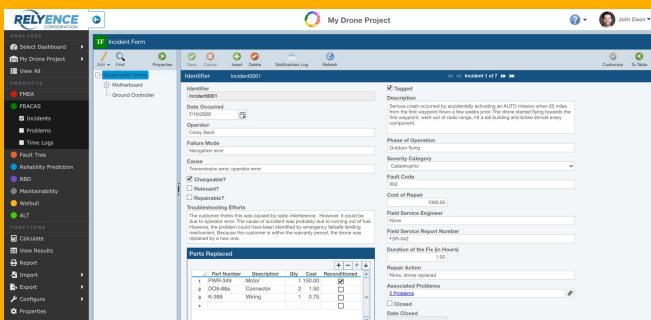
RELYENCE CORPORATION

My Drone Project

John Dixon

ANALYSES
Select Dashboard
My Drone Project
View All
PRODUCTS
FMEA
FRACAS
Incidents
Problems
Time Logs
Fault Tree
Reliability Prediction
RBD
Maintainability
Weibull
ALT
FUNCTIONS
Calculate
View Results
Report
Import
Export
Configure
Properties

IF Incident Form

Edit Find Properties

Save Cancel Insert Delete Notifications Log Refresh

Customize To Table

Remote Drone
Motherboard
Ground Controller

Identifier Incident0001

Incident 1 of 7

Identifier
Incident0001

Date Occurred
7/10/2020

Operator
Corey Beck

Failure Mode
Navigation error

Cause
Transmission error, operator error

Chargeable?
Relevant?
Repairable?

Troubleshooting Efforts
The customer thinks this was caused by radio interference. However, it could be due to operator error. The cause of accident was probably due to running out of fuel. However, the problem could have been identified by emergency failsafe landing mechanism. Because the customer is within the warranty period, the drone was replaced by a new one.

Parts Replaced

| | Part Number | Description | Qty | Cost | Reconditioned |
|---|---|---|---|---|---|
| 1 | PWR-349 | Motor | 1 | 150.00 | ☑ |
| 2 | OO9-89b | Connector | 2 | 1.50 | ☐ |
| 3 | K-399 | Wiring | 1 | 0.75 | ☐ |

Tagged

Description
Serious crash occurred by accidentally activating an AUTO mission when 20 miles from the first waypoint flown a few weeks prior. The drone started flying towards the first waypoint, went out of radio range, hit a tall building and broke almost every component.

Phase of Operation
Outdoor flying

Severity Category
Catastrophic

Fault Code
002

Cost of Repair
1000.00

Field Service Engineer
None

Field Service Report Number
FSR-042

Duration of the Fix (in Hours)
1.00

Repair Action
None, drone replaced

Associated Problems
2 Problems

Closed

Date Closed